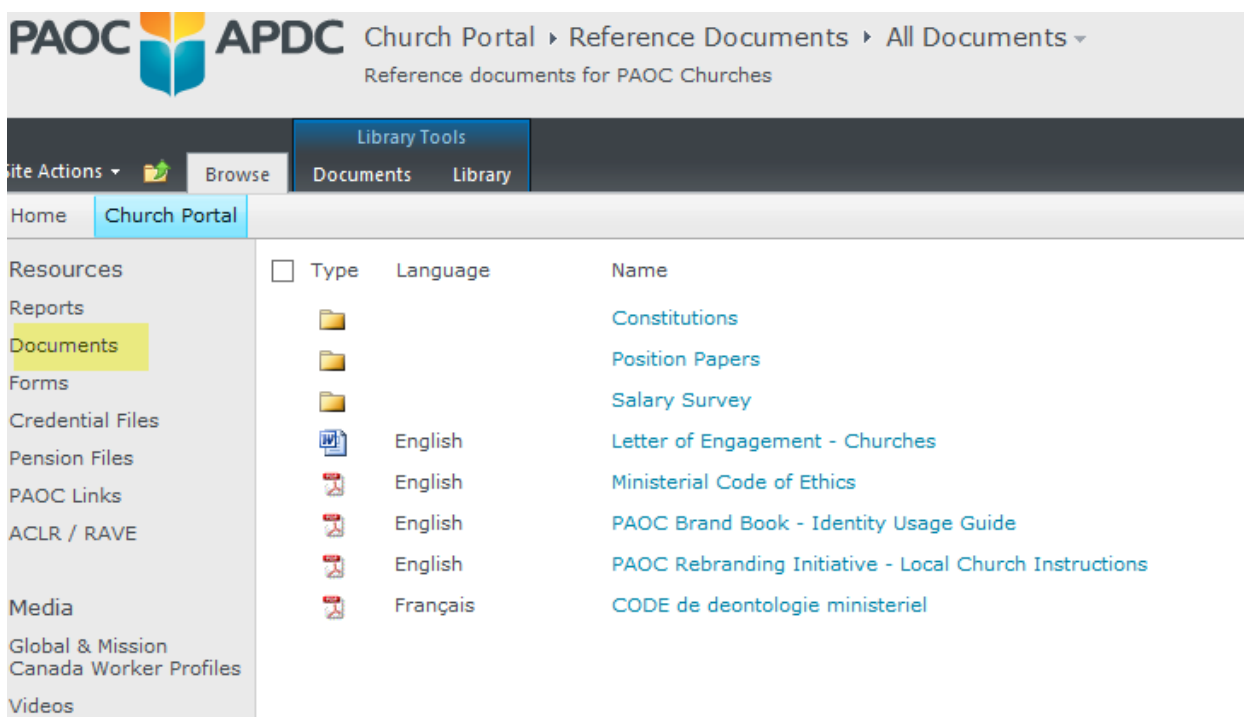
PAOC APDC Church Portal ▸ Reference Documents ▸ All Documents ▾
Reference documents for PAOC Churches

Library Tools
ite Actions ▾ Browse Documents Library

Home Church Portal

Resources
Reports
Documents
Forms
Credential Files
Pension Files
PAOC Links
ACLR / RAVE

Media
Global & Mission Canada Worker Profiles
Videos

| Type | Language | Name |
|---|---|---|
| | | Constitutions |
| | | Position Papers |
| | | Salary Survey |
| | English | Letter of Engagement - Churches |
| | English | Ministerial Code of Ethics |
| | English | PAOC Brand Book - Identity Usage Guide |
| | English | PAOC Rebranding Initiative - Local Church Instructions |
| | Français | CODE de deontologie ministeriel |